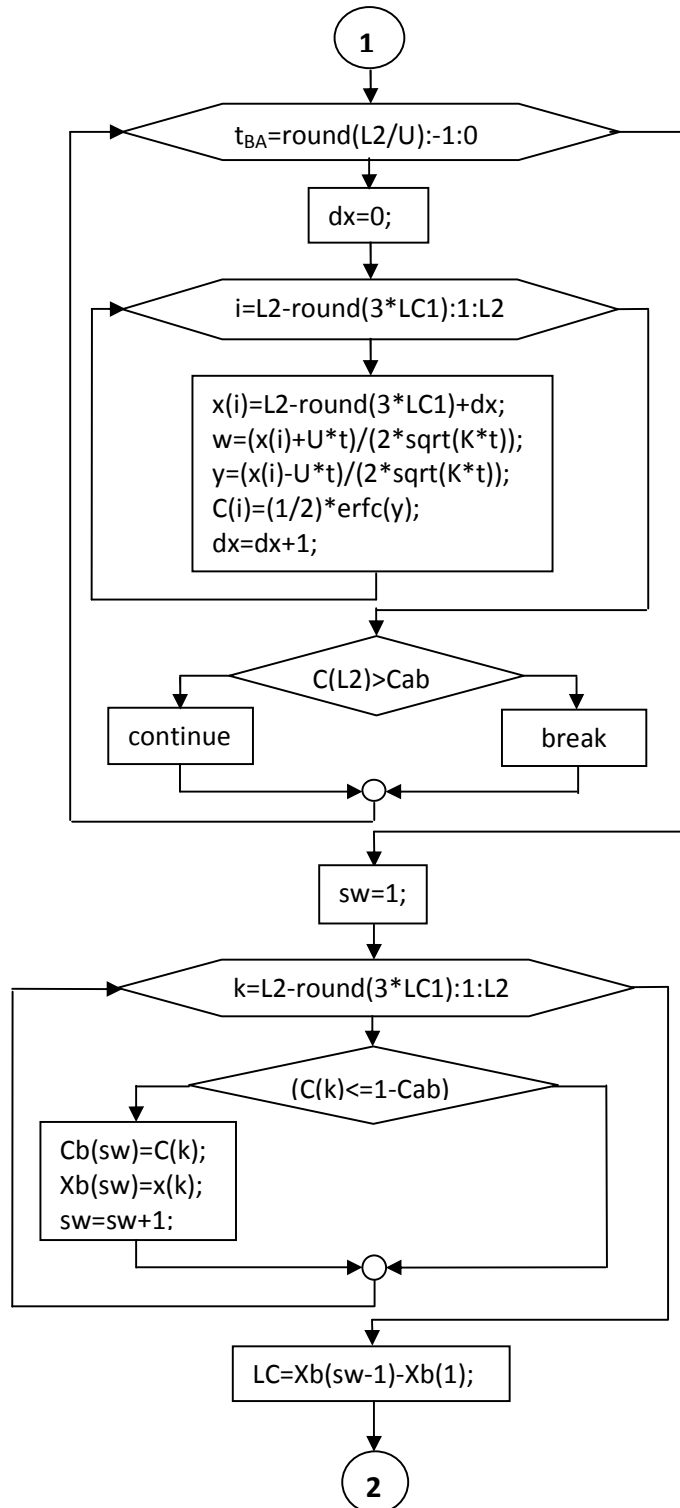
1

$t_{BA}$=round(L2/U):-1:0

dx=0;

i=L2-round(3*LC1):1:L2

x(i)=L2-round(3*LC1)+dx;
w=(x(i)+U*t)/(2*sqrt(K*t));
y=(x(i)-U*t)/(2*sqrt(K*t));
C(i)=(1/2)*erfc(y);
dx=dx+1;

C(L2)>Cab

continue

break

sw=1;

k=L2-round(3*LC1):1:L2

(C(k)<=1-Cab)

Cb(sw)=C(k);
Xb(sw)=x(k);
sw=sw+1;

LC=Xb(sw-1)-Xb(1);

2